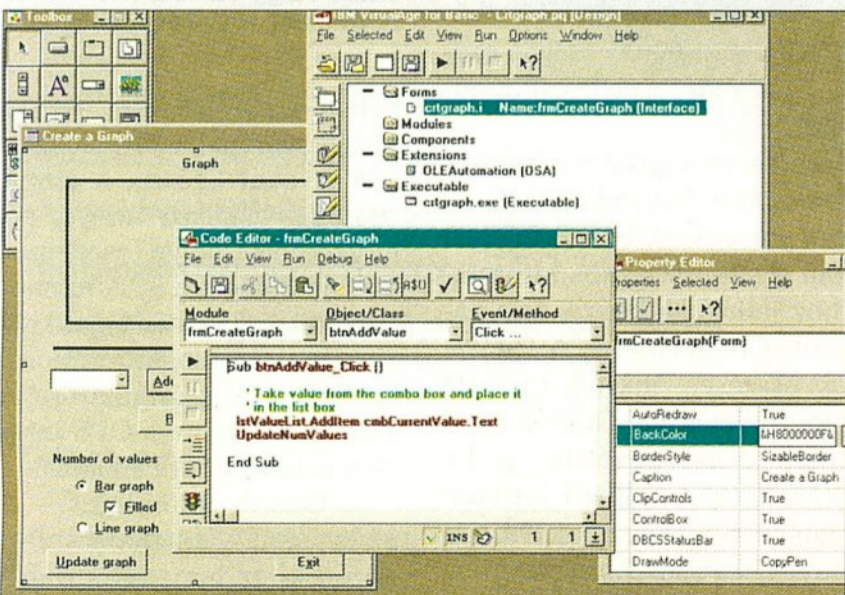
Toolbox

IBM VisualAge for Basic - Crtgraph.prj [Design]

File Selected Edit View Run Options Window Help

Forms
crtgraph.i Name:frmCreateGraph (Interface)
Modules
Components
Extensions
OLEAutomation (OSA)
Executable
crtgraph.exe (Executable)

Create a Graph

Graph

Number of values

Bar graph
Filled
Line graph

Update graph

Exit

Code Editor - frmCreateGraph

File Edit View Run Debug Help

| Module | Object/Class | Event/Method |
|---|---|---|
| frmCreateGraph | btnAddValue | Click ... |

Sub btnAddValue_Click ()

' Take value from the combo box and place it
' in the list box
lstValueList.AddItem cmbCurrentValue.Text
UpdateNumValues

End Sub

INS 1 1

Property Editor

Properties Selected View Help

frmCreateGraph(Form)

| | |
|---|---|
| AutoRedraw | True |
| BackColor | &H8000000F& |
| BorderStyle | SizableBorder |
| Caption | Create a Graph |
| ClipControls | True |
| ControlBox | True |
| DBCSStatusBar | True |
| DrawMode | CopyPen |